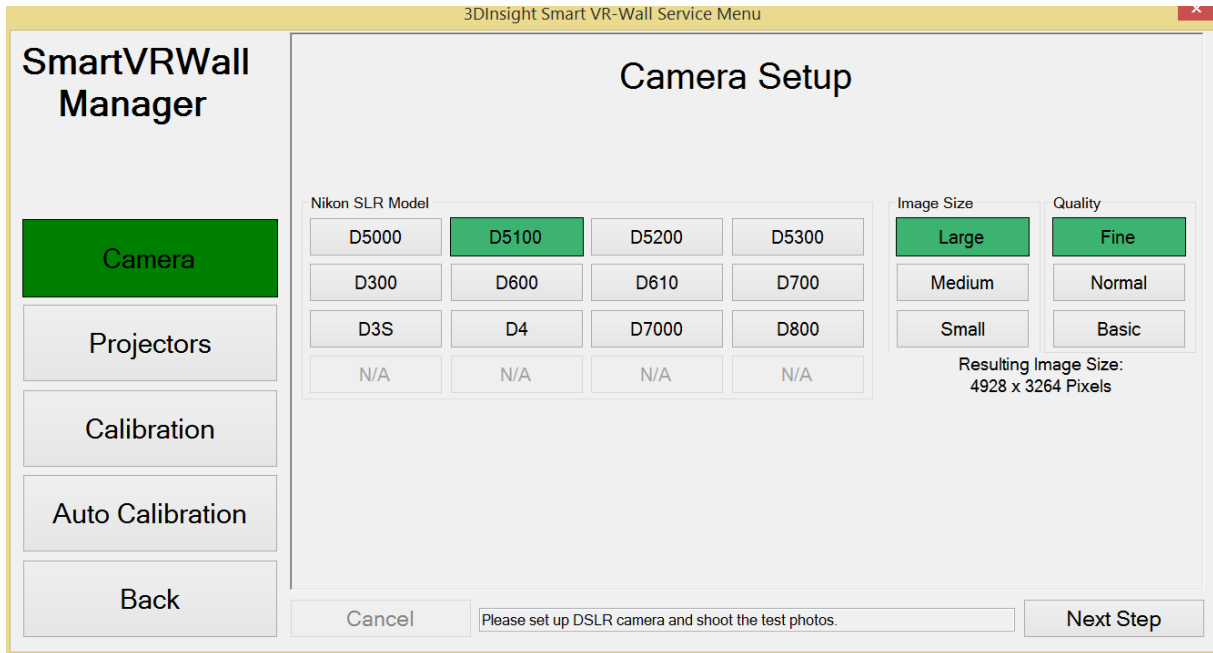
3DInsight Smart VR-Wall Service Menu

SmartVRWall Manager

Camera

Projectors

Calibration

Auto Calibration

Back

Camera Setup

Nikon SLR Model

D5000 D5100 D5200 D5300

D300 D600 D610 D700

D3S D4 D7000 D800

N/A N/A N/A N/A

Image Size

Large

Medium

Small

Quality

Fine

Normal

Basic

Resulting Image Size:
4928 x 3264 Pixels

Cancel

Please set up DSLR camera and shoot the test photos.

Next Step